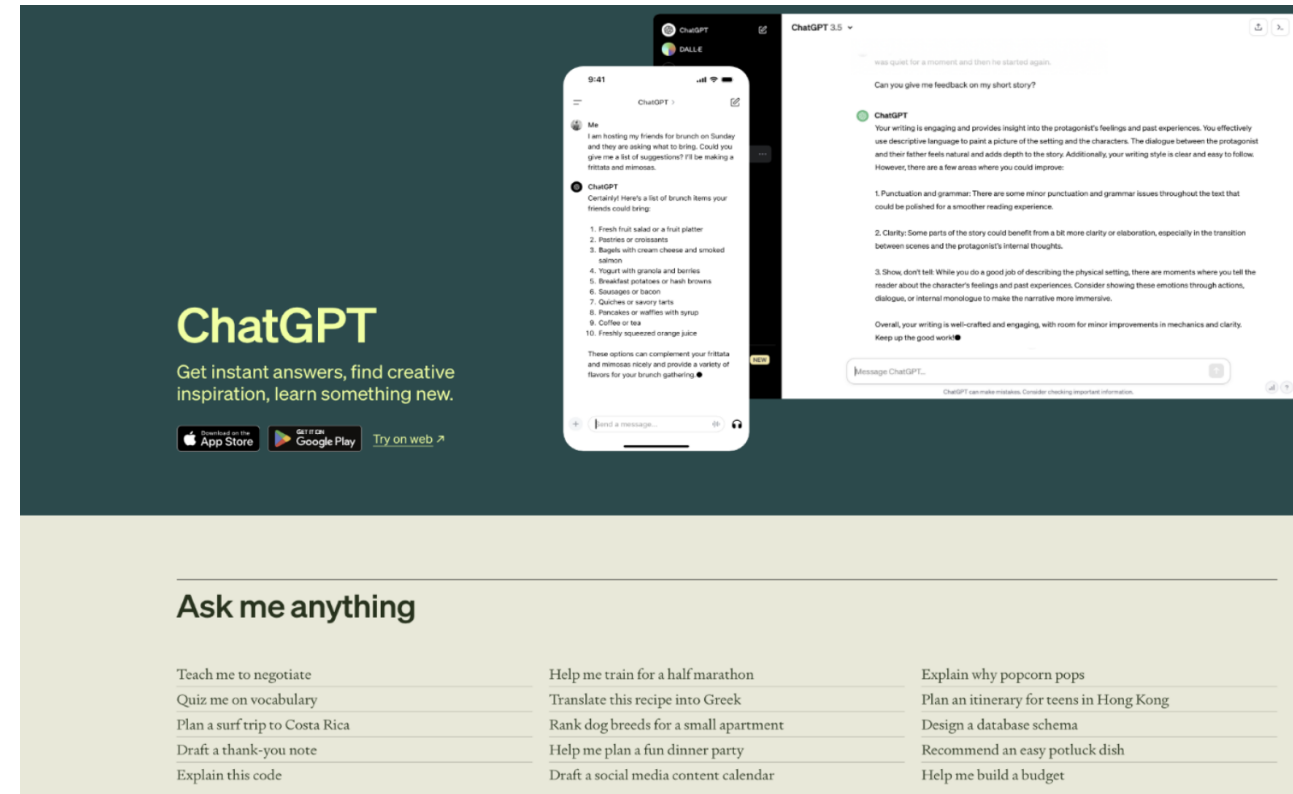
ChatGPT

Get instant answers, find creative inspiration, learn something new.

Download on the App Store

GET IT ON Google Play

Try on web ↗

ChatGPT

DALL·E

9:41

ChatGPT >

Me
I am hosting my friends for brunch on Sunday and they are asking what to bring. Could you give me a list of suggestions? I'll be making a frittata and mimosas.

ChatGPT
Certainly! Here's a list of brunch items your friends could bring:

1. Fresh fruit salad or a fruit platter
2. Pastries or croissants
3. Bagels with cream cheese and smoked salmon
4. Yogurt with granola and berries
5. Breakfast potatoes or hash browns
6. Sausages or bacon
7. Quiches or savory tarts
8. Pancakes or waffles with syrup
9. Coffee or tea
10. Freshly squeezed orange juice

These options can complement your frittata and mimosas nicely and provide a variety of flavors for your brunch gathering.

Send a message...

NEW

ChatGPT 3.5

was quiet for a moment and then he started again.

Can you give me feedback on my short story?

ChatGPT
Your writing is engaging and provides insight into the protagonist's feelings and past experiences. You effectively use descriptive language to paint a picture of the setting and the characters. The dialogue between the protagonist and their father feels natural and adds depth to the story. Additionally, your writing style is clear and easy to follow. However, there are a few areas where you could improve:

1. Punctuation and grammar: There are some minor punctuation and grammar issues throughout the text that could be polished for a smoother reading experience.

2. Clarity: Some parts of the story could benefit from a bit more clarity or elaboration, especially in the transition between scenes and the protagonist's internal thoughts.

3. Show, don't tell: While you do a good job of describing the physical setting, there are moments where you tell the reader about the character's feelings and past experiences. Consider showing these emotions through actions, dialogue, or internal monologue to make the narrative more immersive.

Overall, your writing is well-crafted and engaging, with room for minor improvements in mechanics and clarity. Keep up the good work!

Message ChatGPT...

ChatGPT can make mistakes. Consider checking important information.

Ask me anything

| Teach me to negotiate | Help me train for a half marathon | Explain why popcorn pops |
|---|---|---|
| Quiz me on vocabulary | Translate this recipe into Greek | Plan an itinerary for teens in Hong Kong |
| Plan a surf trip to Costa Rica | Rank dog breeds for a small apartment | Design a database schema |
| Draft a thank-you note | Help me plan a fun dinner party | Recommend an easy potluck dish |
| Explain this code | Draft a social media content calendar | Help me build a budget |